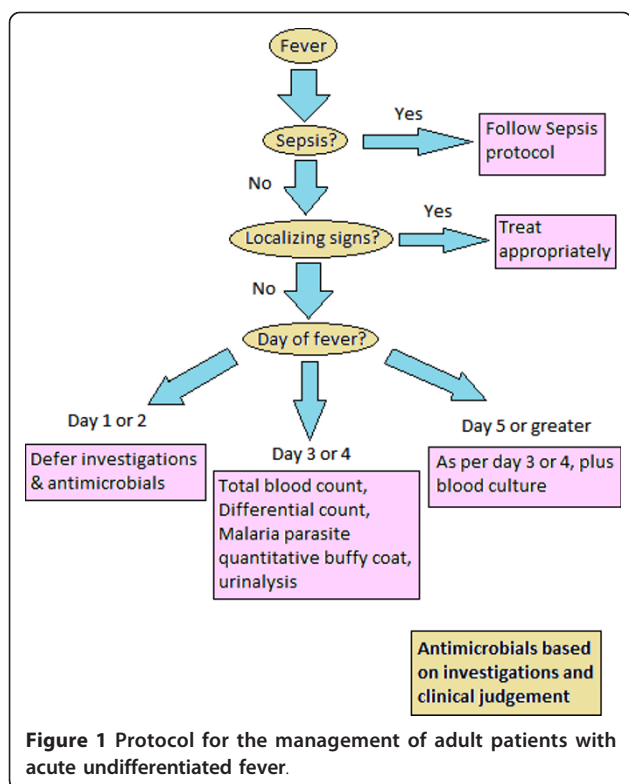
Fever

Sepsis?

Yes

Follow Sepsis protocol

No

Localizing signs?

Yes

Treat appropriately

No

Day of fever?

Day 1 or 2

Defer investigations & antimicrobials

Day 3 or 4

Total blood count, Differential count, Malaria parasite quantitative buffy coat, urinalysis

Day 5 or greater

As per day 3 or 4, plus blood culture

Antimicrobials based on investigations and clinical judgement

**Figure 1** Protocol for the management of adult patients with acute undifferentiated fever.